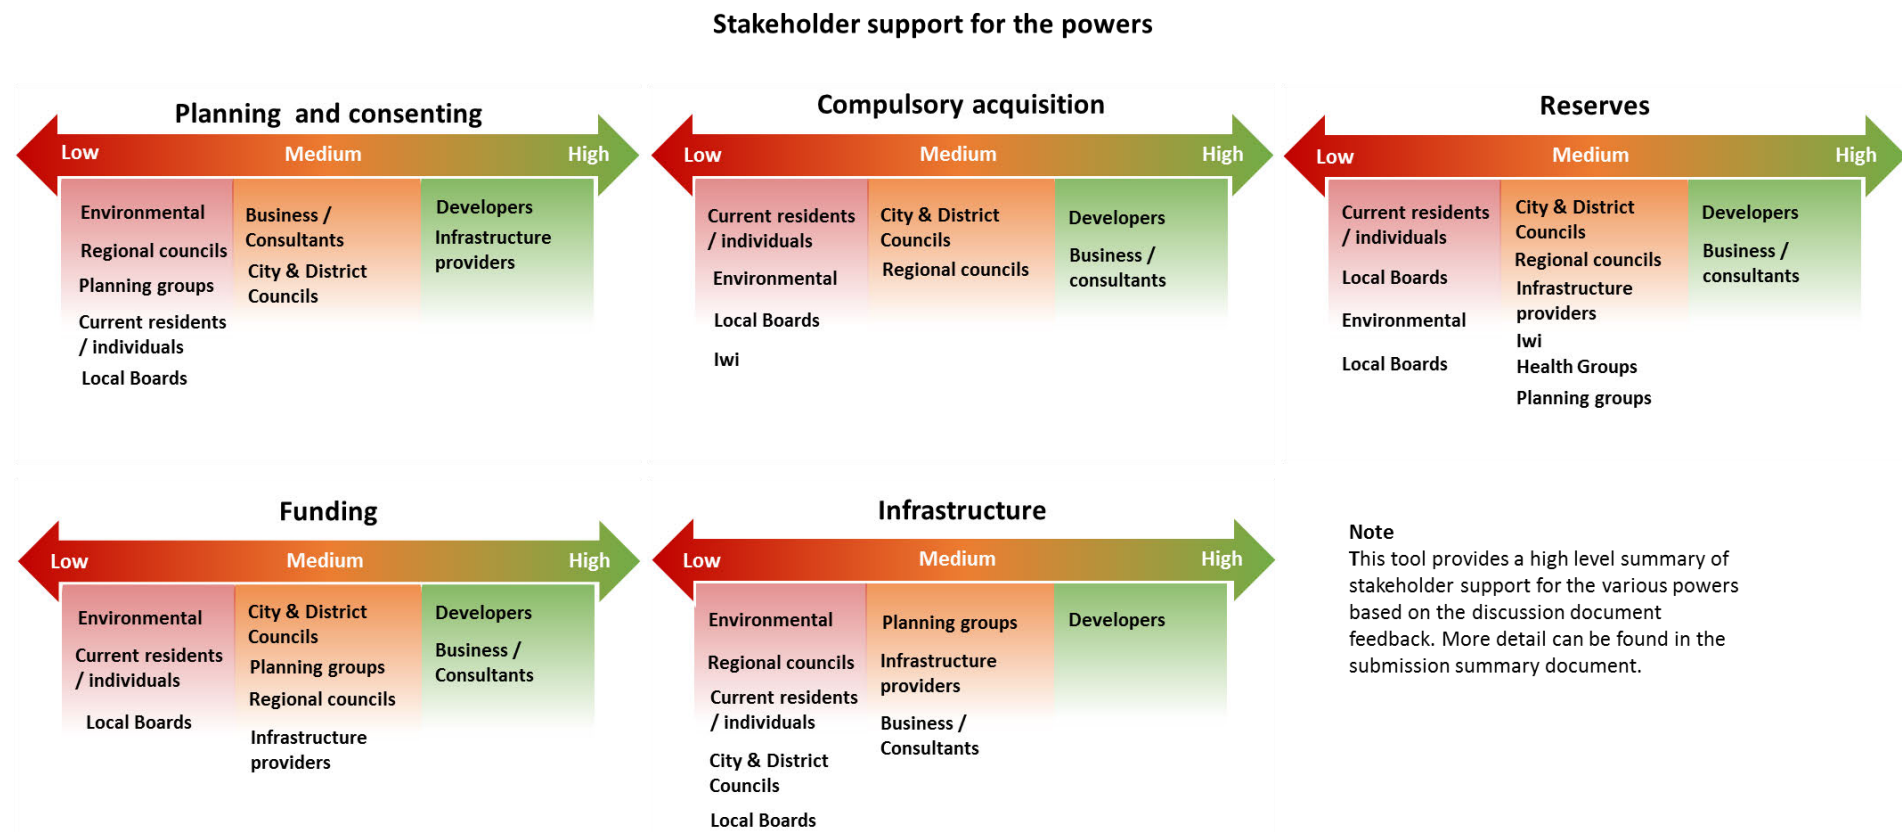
Stakeholder support for the powers

Planning and consenting

Low Medium High

Environmental
Regional councils
Planning groups
Current residents / individuals
Local Boards

Business / Consultants
City & District Councils

Developers
Infrastructure providers

Compulsory acquisition

Low Medium High

Current residents / individuals
Environmental
Local Boards
Iwi

City & District Councils
Regional councils

Developers
Business / consultants

Reserves

Low Medium High

Current residents / individuals
Local Boards
Environmental
Local Boards

City & District Councils
Regional councils
Infrastructure providers
Iwi
Health Groups
Planning groups

Developers
Business / consultants

Funding

Low Medium High

Environmental
Current residents / individuals
Local Boards

City & District Councils
Planning groups
Regional councils
Infrastructure providers

Developers
Business / Consultants

Infrastructure

Low Medium High

Environmental
Regional councils
Current residents / individuals
City & District Councils
Local Boards

Planning groups
Infrastructure providers
Business / Consultants

Developers

Note
This tool provides a high level summary of stakeholder support for the various powers based on the discussion document feedback. More detail can be found in the submission summary document.